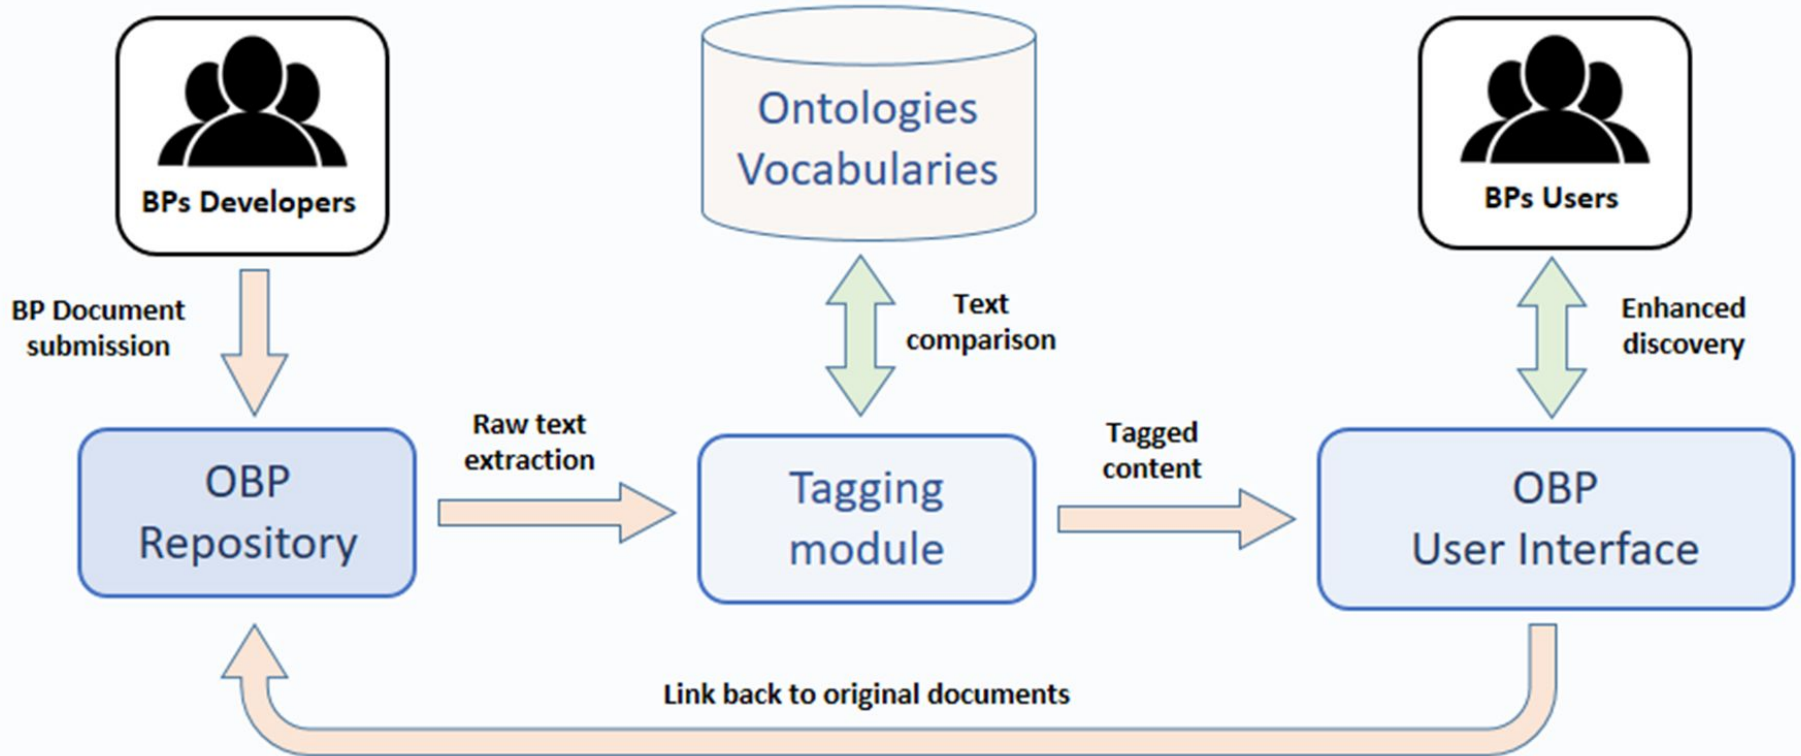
BPs Developers

Ontologies
Vocabularies

BPs Users

BP Document submission

Text comparison

Enhanced discovery

OBP
Repository

Raw text extraction

Tagging module

Tagged content

OBP
User Interface

Link back to original documents